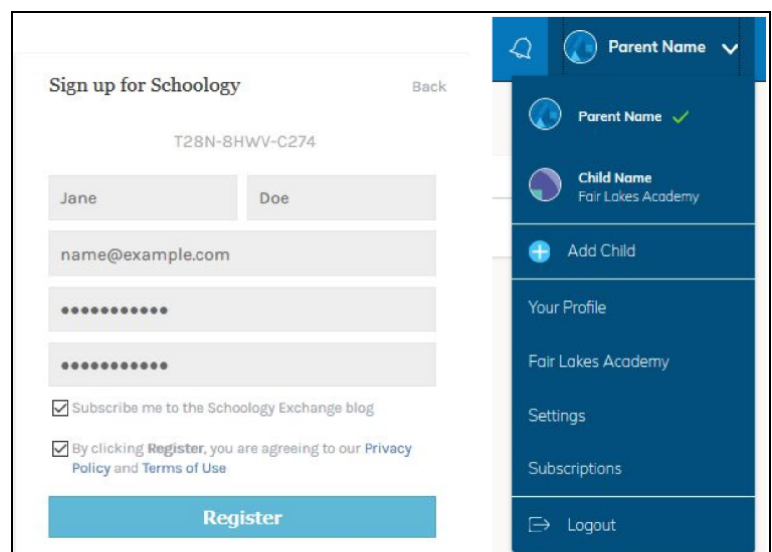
Sign up for Schoology

Back

T28N-8HWV-C274

Jane

Doe

name@example.com

••••••••••••

••••••••••••

Subscribe me to the Schoology Exchange blog

By clicking Register, you are agreeing to our Privacy Policy and Terms of Use

Register

Parent Name

Parent Name

Child Name
Fair Lakes Academy

Add Child

Your Profile

Fair Lakes Academy

Settings

Subscriptions

Logout